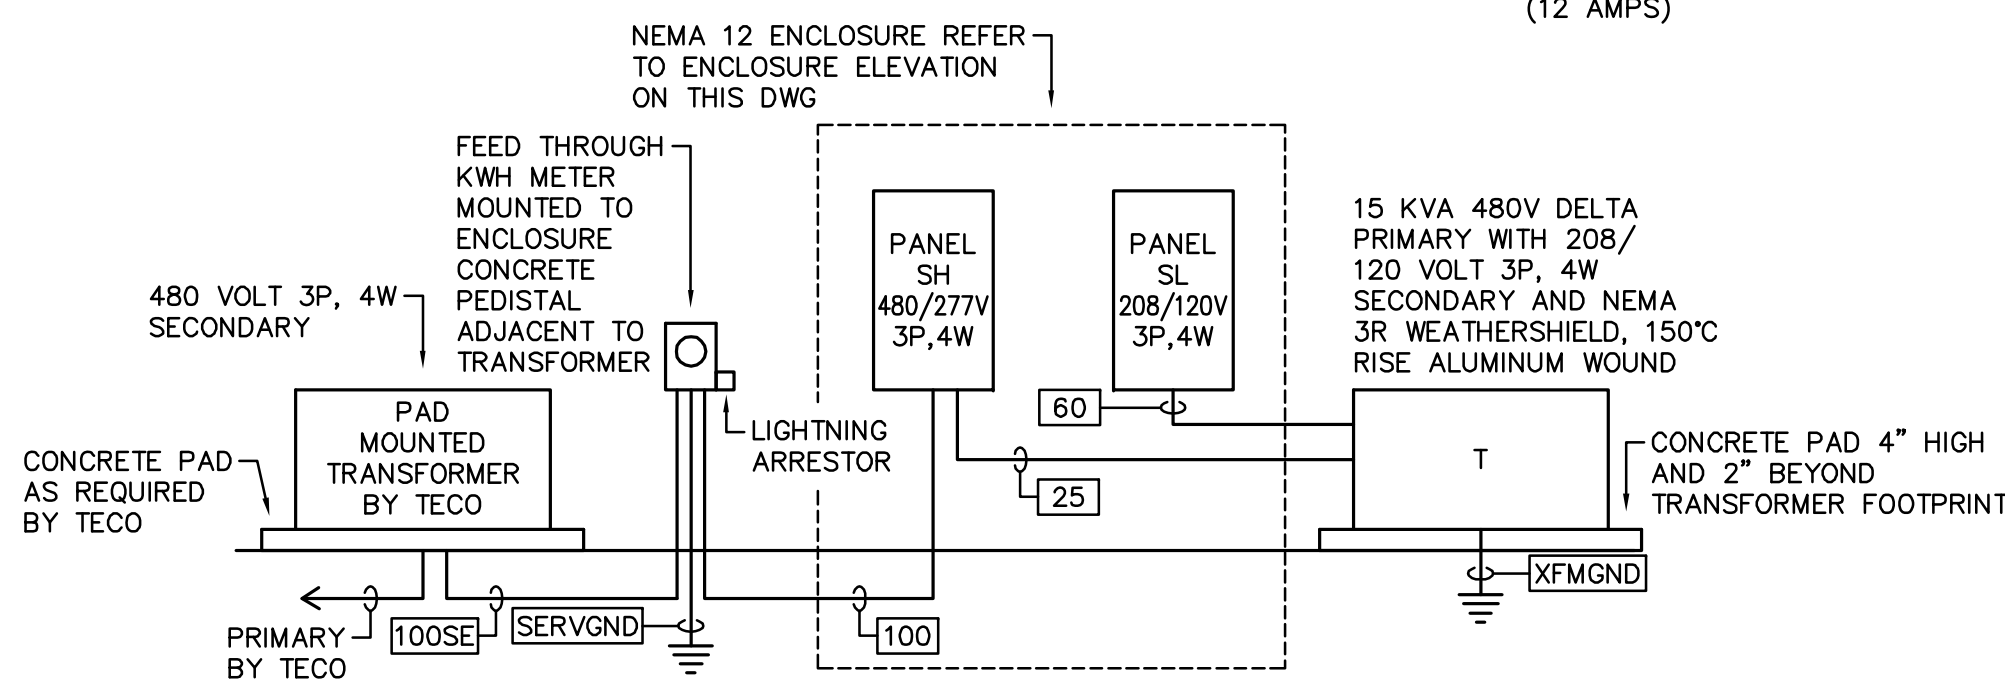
(12 AMPS)

NEMA 12 ENCLOSURE REFER TO ENCLOSURE ELEVATION ON THIS DWG

FEED THROUGH KWH METER MOUNTED TO ENCLOSURE CONCRETE PEDISTAL ADJACENT TO TRANSFORMER

PANEL SH 480/277V 3P,4W

PANEL SL 208/120V 3P,4W

15 KVA 480V DELTA PRIMARY WITH 208/ 120 VOLT 3P, 4W SECONDARY AND NEMA 3R WEATHERSHIELD, 150°C RISE ALUMINUM WOUND

480 VOLT 3P, 4W SECONDARY

PAD MOUNTED TRANSFORMER BY TECO

LIGHTNING ARRESTOR

60

T

25

CONCRETE PAD AS REQUIRED BY TECO

CONCRETE PAD 4" HIGH AND 2" BEYOND TRANSFORMER FOOTPRINT

XFMGND

PRIMARY BY TECO

100SE

SERVGND

100